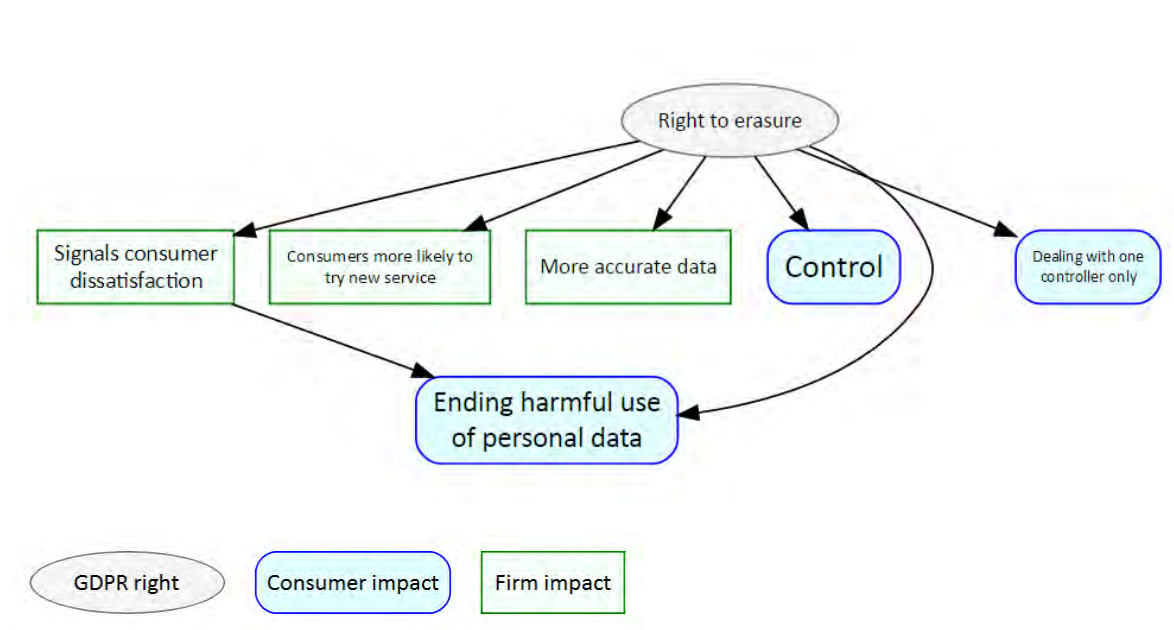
Right to erasure

Signals consumer dissatisfaction

Consumers more likely to try new service

More accurate data

Control

Dealing with one controller only

Ending harmful use of personal data

GDPR right

Consumer impact

Firm impact